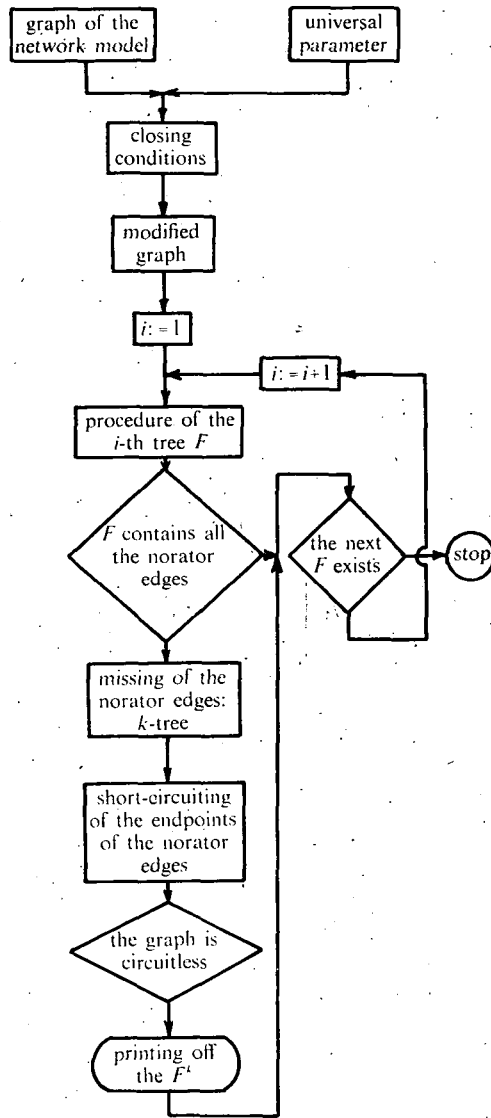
graph of the network model

universal parameter

closing conditions

modified graph

$i:=1$

$i:=i+1$

procedure of the $i$-th tree $F$

$F$ contains all the norator edges

the next $F$ exists

stop

missing of the norator edges: $k$-tree

short-circuiting of the endpoints of the norator edges

the graph is circuitless

printing off the $F^{i}$